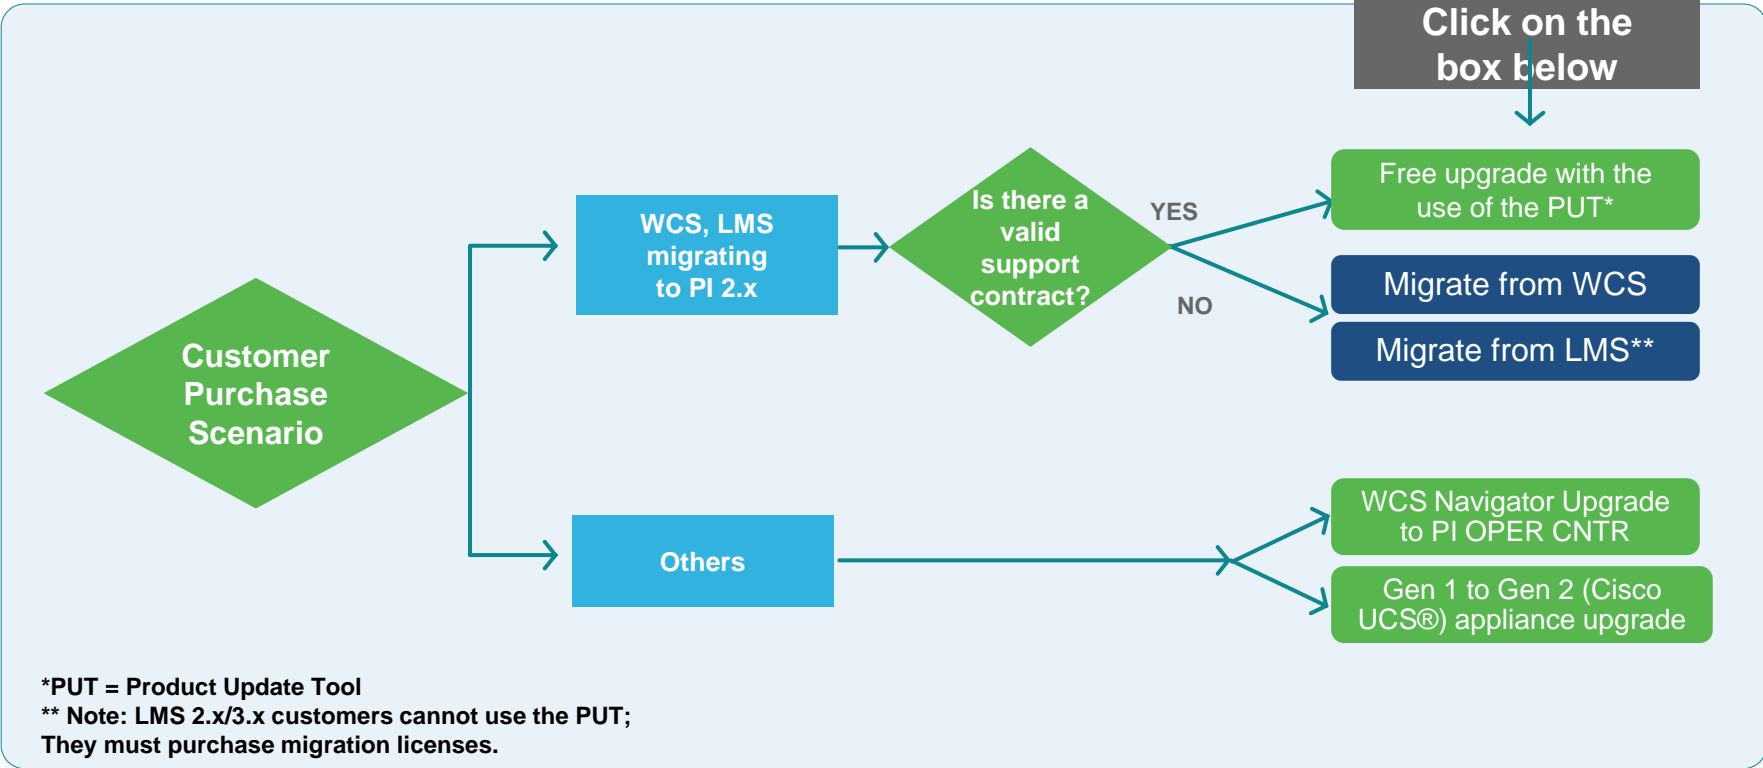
Click on the box below

Customer Purchase Scenario

WCS, LMS migrating to PI 2.x

Is there a valid support contract?

YES

NO

Free upgrade with the use of the PUT*

Migrate from WCS

Migrate from LMS**

Others

WCS Navigator Upgrade to PI OPER CNTR

Gen 1 to Gen 2 (Cisco UCS®) appliance upgrade

*PUT = Product Update Tool
** Note: LMS 2.x/3.x customers cannot use the PUT; They must purchase migration licenses.